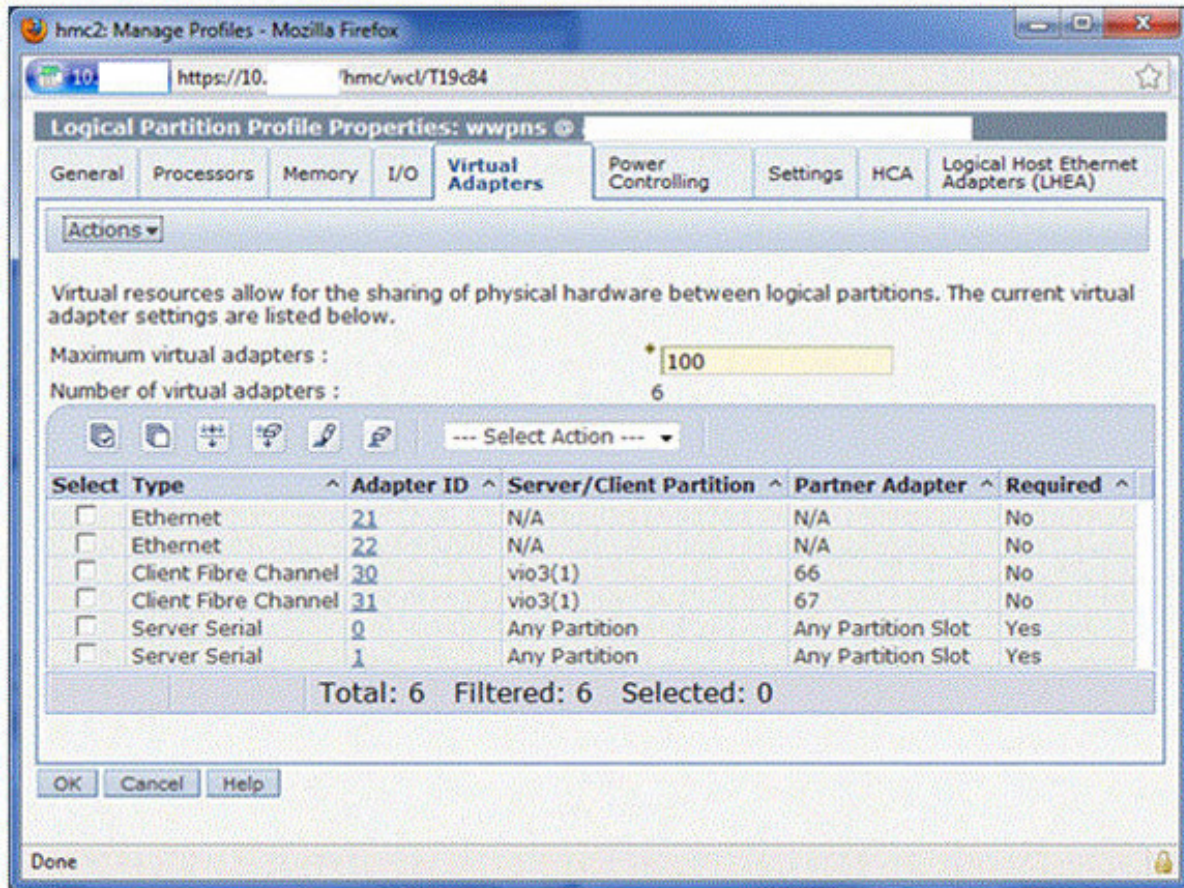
hmc2: Manage Profiles - Mozilla Firefox

10. https://10. /hmc/wcl/T19c84

Logical Partition Profile Properties: wwpns @

General | Processors | Memory | I/O | Virtual Adapters | Power Controlling | Settings | HCA | Logical Host Ethernet Adapters (LHEA)

Actions

Virtual resources allow for the sharing of physical hardware between logical partitions. The current virtual adapter settings are listed below.

Maximum virtual adapters : * 100

Number of virtual adapters : 6

--- Select Action ---

| Select | Type | Adapter ID | Server/Client Partition | Partner Adapter | Required |
|---|---|---|---|---|---|
| | Ethernet | 21 | N/A | N/A | No |
| | Ethernet | 22 | N/A | N/A | No |
| | Client Fibre Channel | 30 | vio3(1) | 66 | No |
| | Client Fibre Channel | 31 | vio3(1) | 67 | No |
| | Server Serial | 0 | Any Partition | Any Partition Slot | Yes |
| | Server Serial | 1 | Any Partition | Any Partition Slot | Yes |

Total: 6 Filtered: 6 Selected: 0

OK Cancel Help

Done